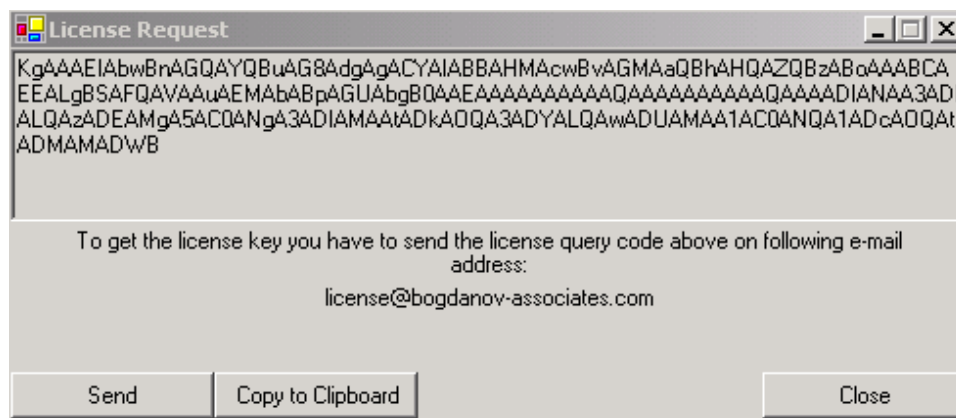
License Request

KgAAAEIAbwBnAGQAYQBuAG8AdgAgACYAIABBAHMAcwBvAGMAaQBhAHQAZQBzABoAAABCA
EEALgBSAFQAVAAuAEMAbABpAGUAbgB0AAEAAAAAAAAAAQAAAAAAAAAAQAAAADIANAA3AD
ALQAzADEAMgA5AC0ANgA3ADIAMAAtADkAOQA3ADYALQAwADUAMAA1AC0ANQA1ADcAOQAt
ADMAMADWB

To get the license key you have to send the license query code above on following e-mail address:

license@bogdanov-associates.com

Send

Copy to Clipboard

Close